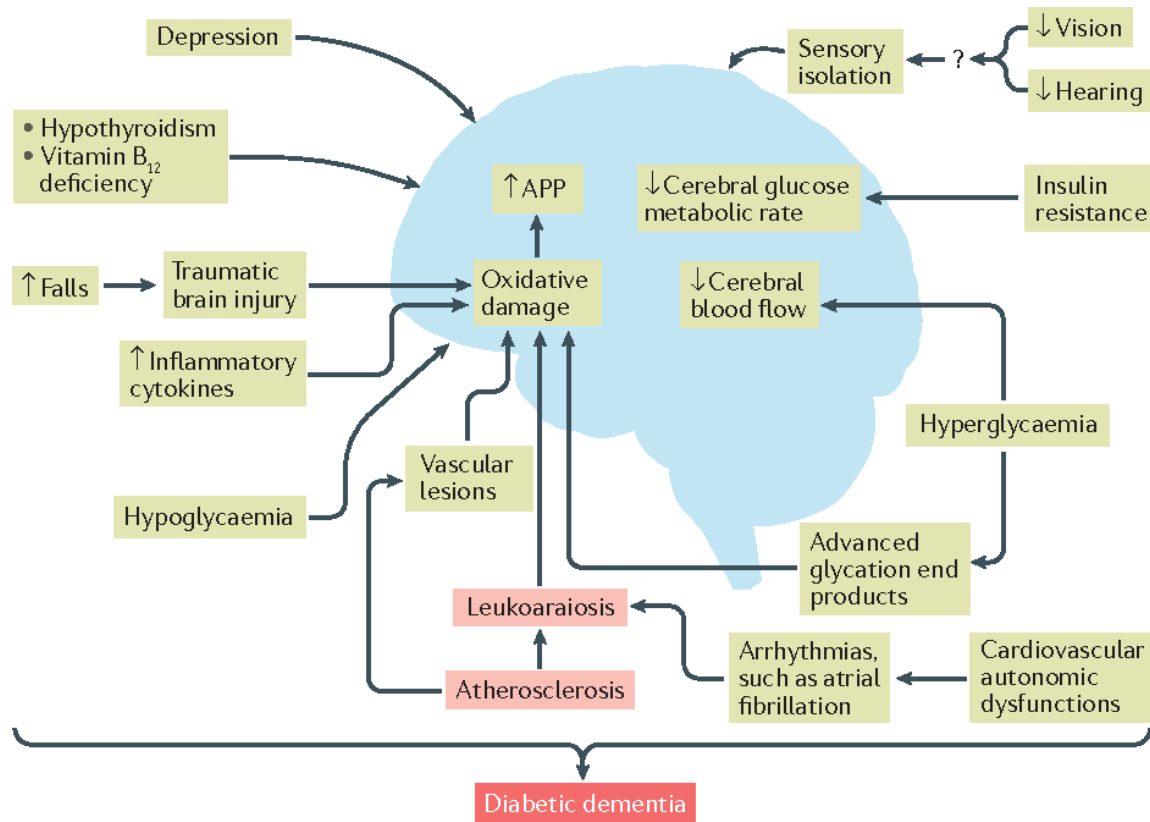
Depression

Sensory isolation

?

↓Vision

↓Hearing

• Hypothyroidism
• Vitamin $B_{12}$ deficiency

↑APP

↓Cerebral glucose metabolic rate

Insulin resistance

↑Falls

Traumatic brain injury

Oxidative damage

↓Cerebral blood flow

↑Inflammatory cytokines

Hyperglycaemia

Vascular lesions

Hypoglycaemia

Advanced glycation end products

Leukoaraiosis

Arrhythmias, such as atrial fibrillation

Cardiovascular autonomic dysfunctions

Atherosclerosis

Diabetic dementia